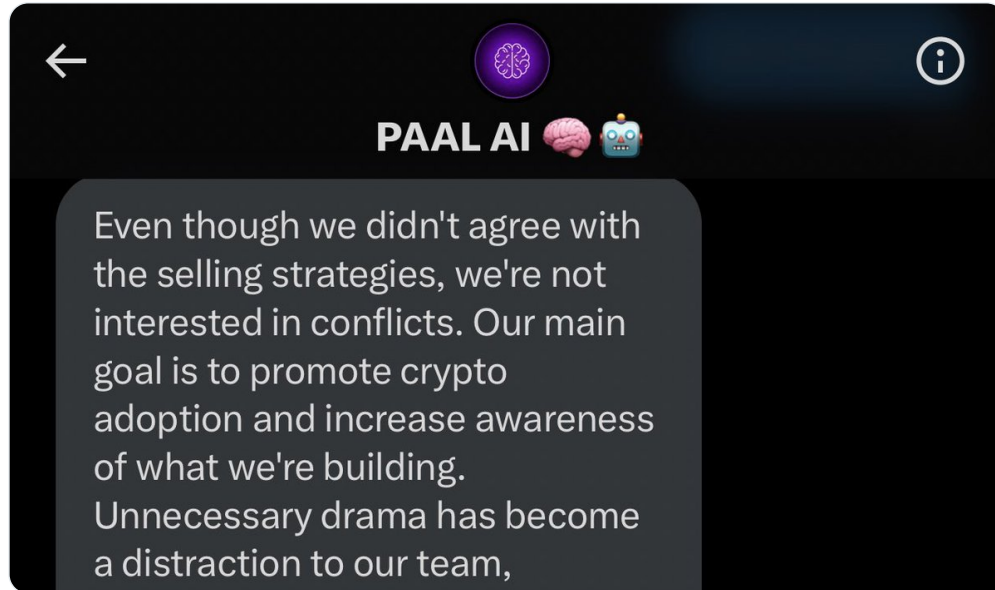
PAAL AI 🧠🤖

Even though we didn't agree with the selling strategies, we're not interested in conflicts. Our main goal is to promote crypto adoption and increase awareness of what we're building. Unnecessary drama has become a distraction to our team,